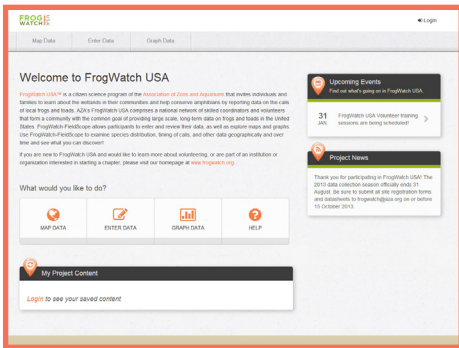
FROG WATCH USA

Login

Map Data | Enter Data | Graph Data

Welcome to FrogWatch USA

FrogWatch USA™ is a citizen science program of the Association of Zoos and Aquariums that invites individuals and families to learn about the wetlands in their communities and help conserve amphibians by reporting data on the calls of local frogs and toads. AZA's FrogWatch USA comprises a national network of skilled coordinators and volunteers that form a community with the common goal of providing large scale, long-term data on frogs and toads in the United States. FrogWatch FieldScope allows participants to enter and review their data, as well as explore maps and graphs. Use FrogWatch-FieldScope to examine species distribution, timing of calls, and other data geographically and over time and see what you can discover!

If you are new to FrogWatch USA and would like to learn more about volunteering, or are part of an institution or organization interested in starting a chapter, please visit our homepage at www.frogwatch.org.

What would you like to do?

MAP DATA | ENTER DATA | GRAPH DATA | HELP

My Project Content

Login to see your saved content

Upcoming Events
Find out what's going on in FrogWatch USA.

31 JAN
FrogWatch USA Volunteer training sessions are being scheduled!

Project News

Thank you for participating in FrogWatch USA! The 2013 data collection season officially ends 31 August. Be sure to submit all site registration forms and datasheets to frogwatch@aza.org on or before 15 October 2013.